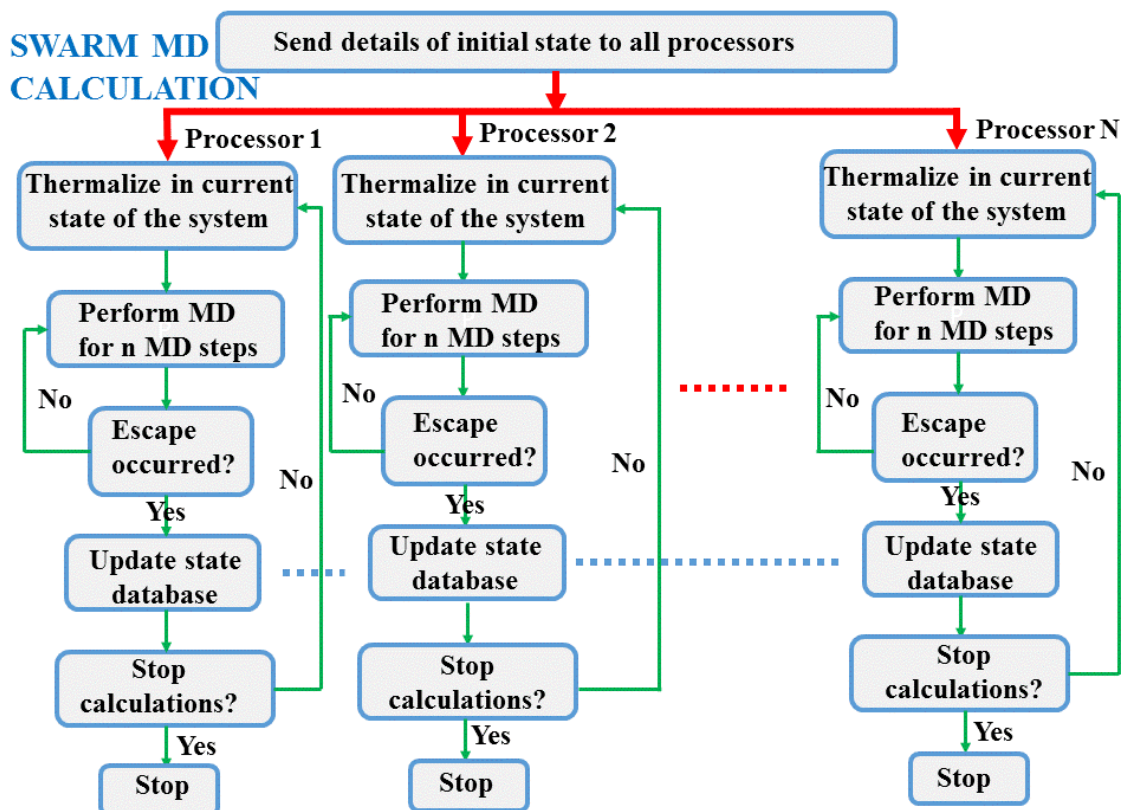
SWARM MD CALCULATION

Send details of initial state to all processors

Processor 1

Thermalize in current state of the system

Perform MD for n MD steps

No

Escape occurred?

Yes

Update state database

Stop calculations?

No

Yes

Stop

Processor 2

Thermalize in current state of the system

Perform MD for n MD steps

No

Escape occurred?

Yes

Update state database

Stop calculations?

No

Yes

Stop

Processor N

Thermalize in current state of the system

Perform MD for n MD steps

No

Escape occurred?

Yes

Update state database

Stop calculations?

No

Yes

Stop